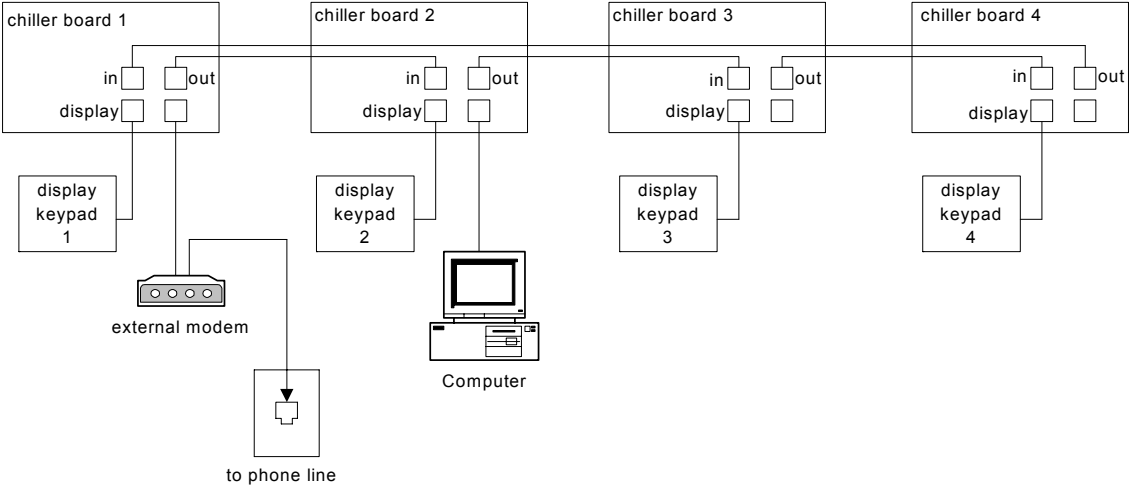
chiller board 1

in

out

display

display keypad 1

external modem

to phone line

chiller board 2

in

out

display

display keypad 2

Computer

chiller board 3

in

out

display

display keypad 3

chiller board 4

in

out

display

display keypad 4